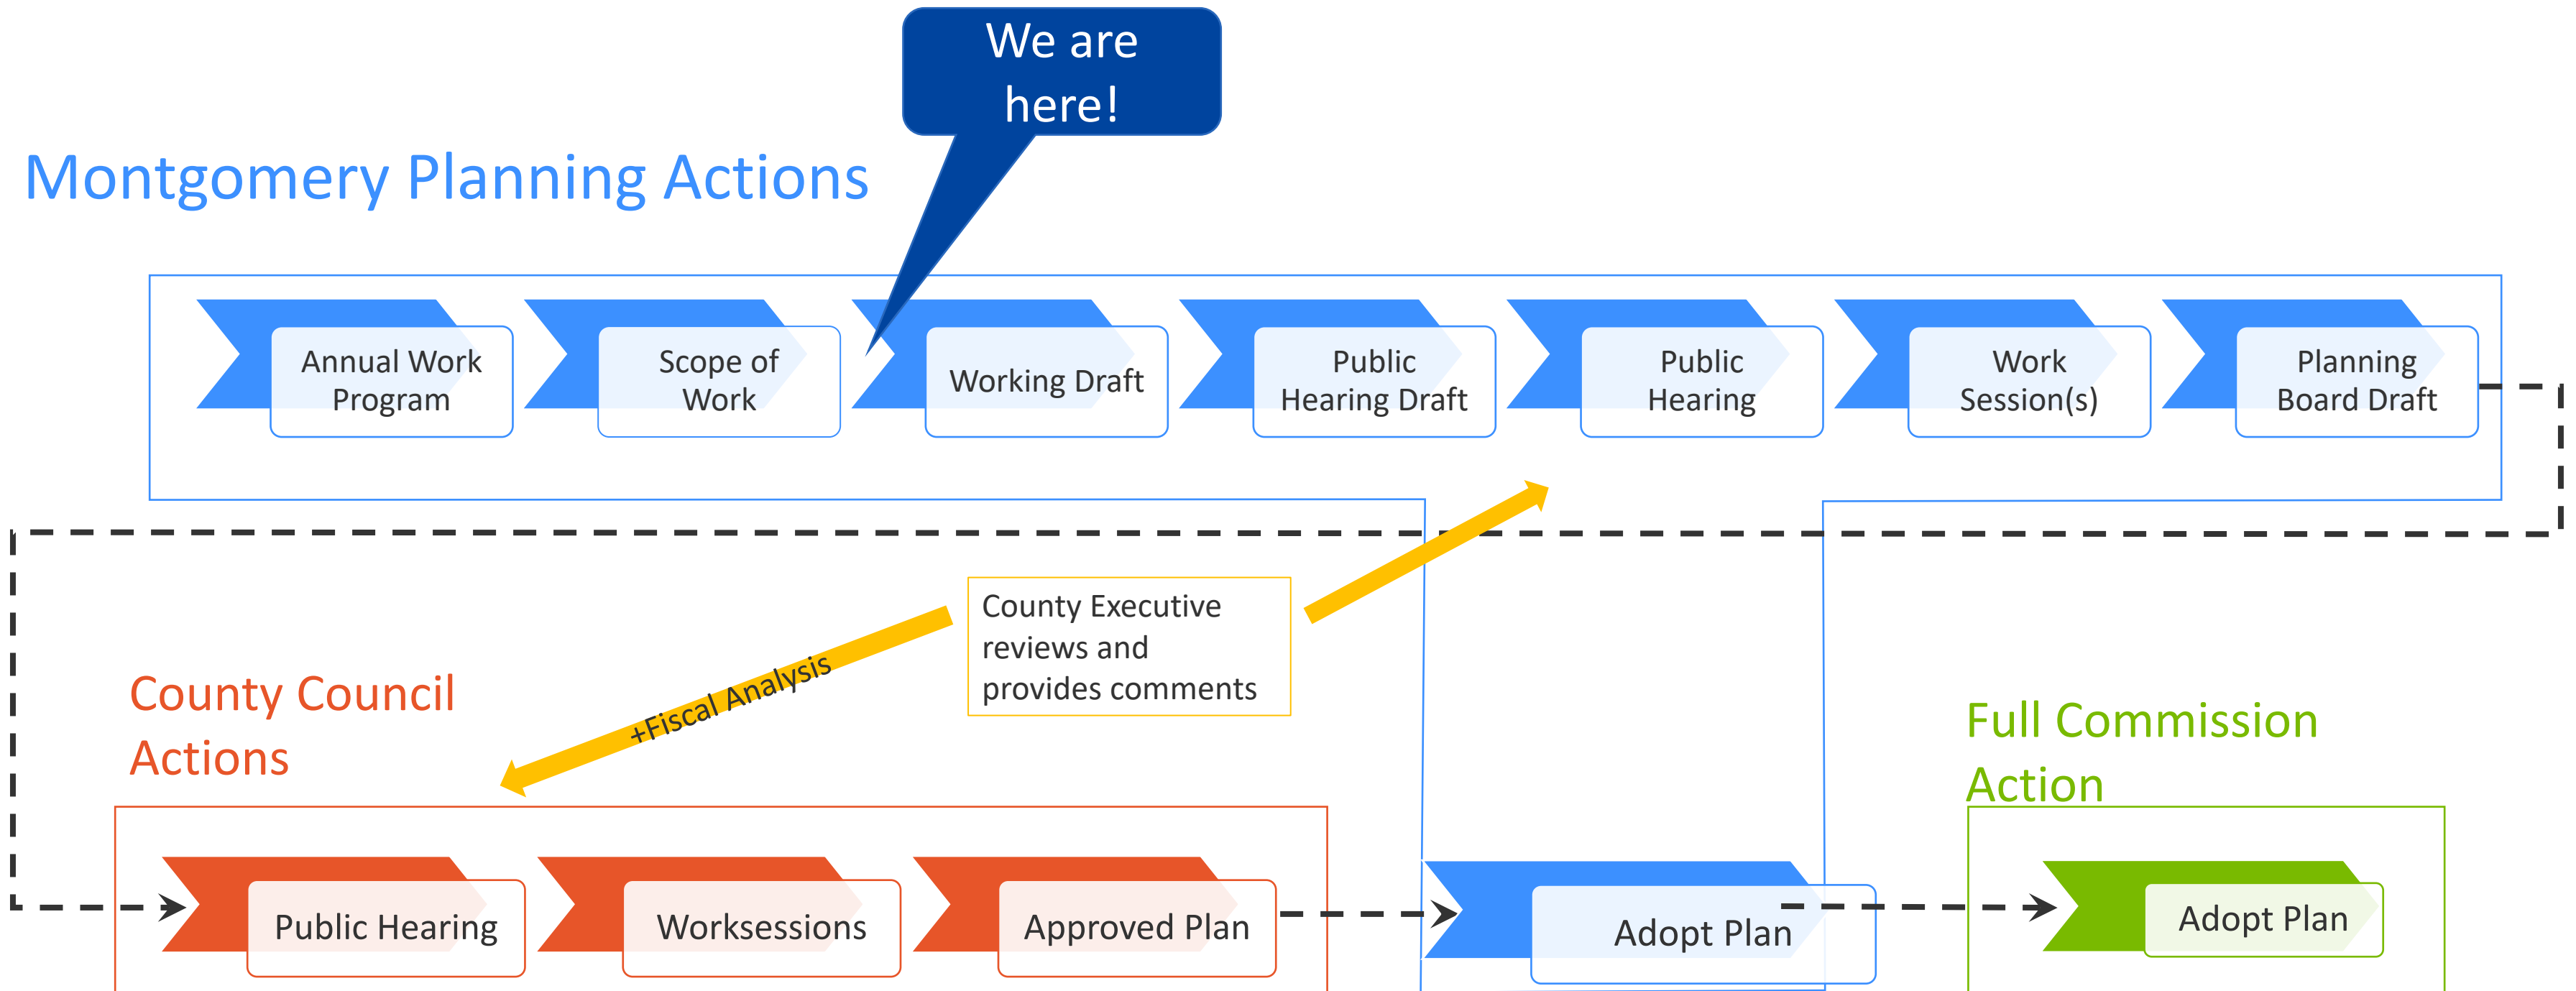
We are here!

Montgomery Planning Actions

Annual Work Program

Scope of Work

Working Draft

Public Hearing Draft

Public Hearing

Work Session(s)

Planning Board Draft

County Executive reviews and provides comments

+Fiscal Analysis

County Council Actions

Public Hearing

Worksessions

Approved Plan

Adopt Plan

Full Commission Action

Adopt Plan